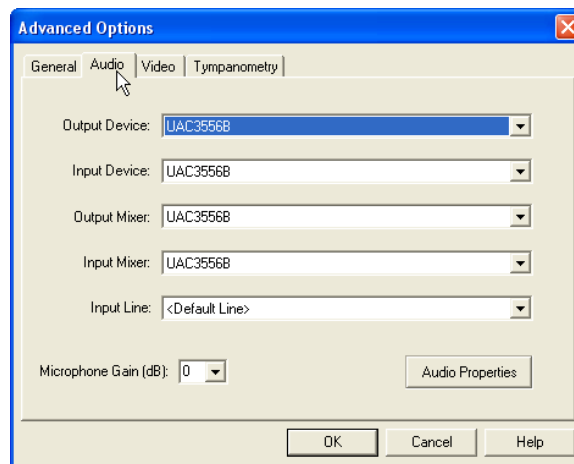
Advanced Options

General | Audio | Video | Tympanometry

Output Device: UAC3556B

Input Device: UAC3556B

Output Mixer: UAC3556B

Input Mixer: UAC3556B

Input Line: <Default Line>

Microphone Gain (dB): 0

Audio Properties

OK | Cancel | Help